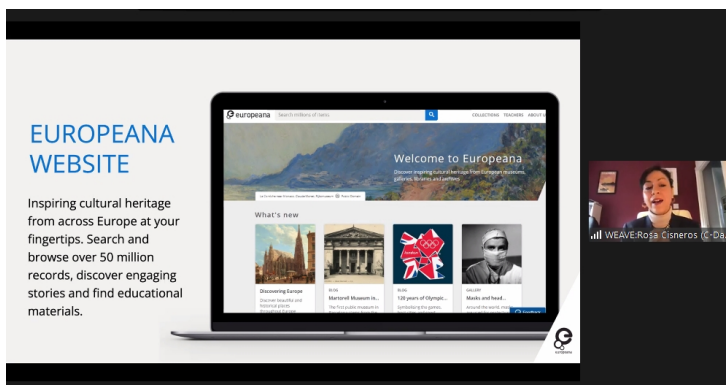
EUROPEANA WEBSITE

Inspiring cultural heritage from across Europe at your fingertips. Search and browse over 50 million records, discover engaging stories and find educational materials.

europeana

Search millions of items

COLLECTIONS TEACHERS ABOUT

Welcome to Europeana

Discover inspiring cultural heritage from European museums, galleries, libraries and archives

What's new

Discovering Europe

Discover beautiful and historical places

BLOG

Martorell Museum in...

The first public museum in

BLOG

120 years of Olymp...

Symbolising the games

GALLERY

Masks and head...

Around the world, mas

Feedback

europeana

WEAVE:Rosa Cisneros (C-Da